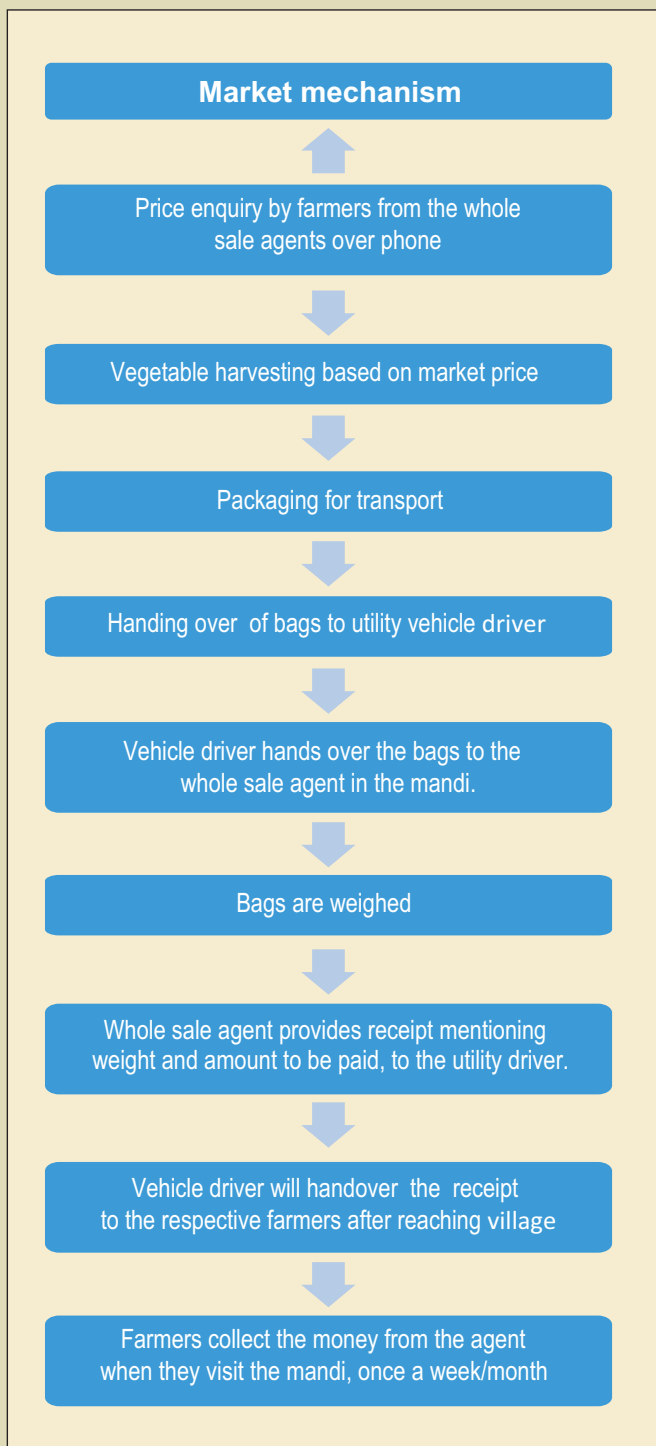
Market mechanism

Price enquiry by farmers from the whole sale agents over phone

Vegetable harvesting based on market price

Packaging for transport

Handing over of bags to utility vehicle driver

Vehicle driver hands over the bags to the whole sale agent in the mandi.

Bags are weighed

Whole sale agent provides receipt mentioning weight and amount to be paid, to the utility driver.

Vehicle driver will handover the receipt to the respective farmers after reaching village

Farmers collect the money from the agent when they visit the mandi, once a week/month